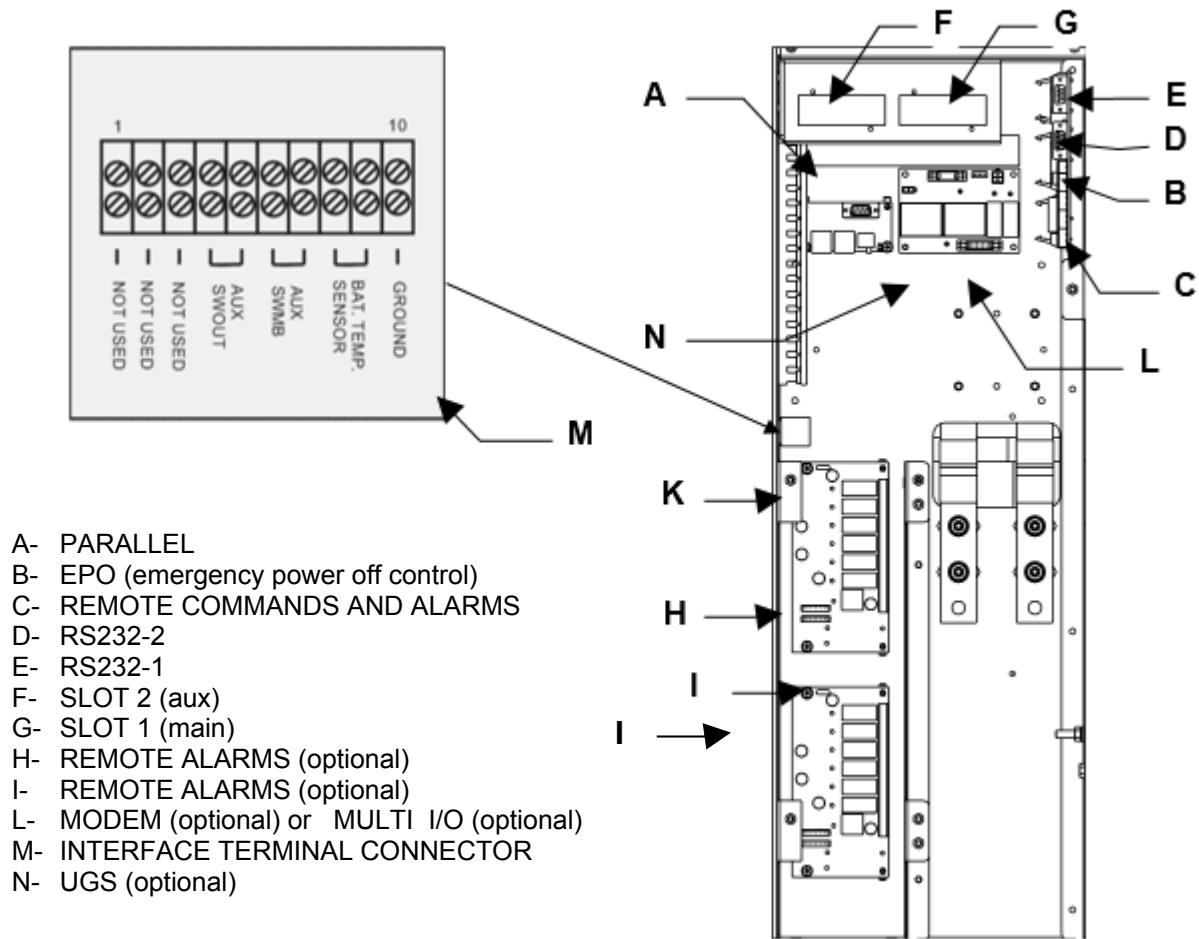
1

10

NOT USED
NOT USED
NOT USED
AUX SWOUT
AUX SWMB
BAT. TEMP. SENSOR
GROUND

M

F
G
A
E
D
B
C
N
L
K
H
I
I

A- PARALLEL
B- EPO (emergency power off control)
C- REMOTE COMMANDS AND ALARMS
D- RS232-2
E- RS232-1
F- SLOT 2 (aux)
G- SLOT 1 (main)
H- REMOTE ALARMS (optional)
I- REMOTE ALARMS (optional)
L- MODEM (optional) or MULTI I/O (optional)
M- INTERFACE TERMINAL CONNECTOR
N- UGS (optional)